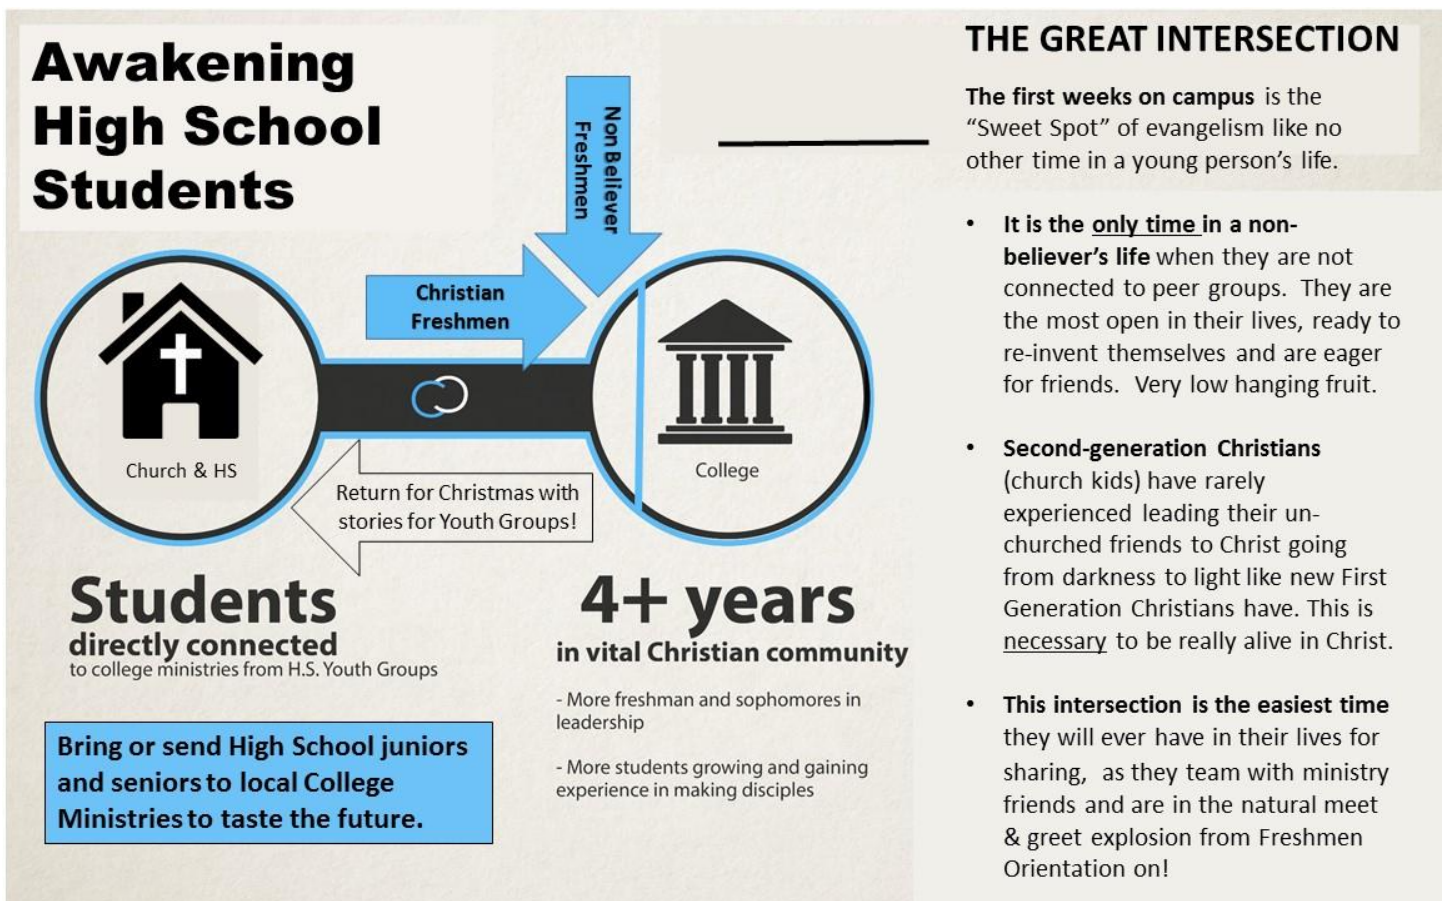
Awakening High School Students

Non Believer Freshmen

Christian Freshmen

Church & HS

College

Return for Christmas with stories for Youth Groups!

Students
directly connected
to college ministries from H.S. Youth Groups

4+ years
in vital Christian community

- More freshman and sophomores in leadership

- More students growing and gaining experience in making disciples

Bring or send High School juniors and seniors to local College Ministries to taste the future.

THE GREAT INTERSECTION

The first weeks on campus is the "Sweet Spot" of evangelism like no other time in a young person's life.

• It is the only time in a non-believer's life when they are not connected to peer groups. They are the most open in their lives, ready to re-invent themselves and are eager for friends. Very low hanging fruit.

• Second-generation Christians (church kids) have rarely experienced leading their un-churched friends to Christ going from darkness to light like new First Generation Christians have. This is necessary to be really alive in Christ.

• This intersection is the easiest time they will ever have in their lives for sharing, as they team with ministry friends and are in the natural meet & greet explosion from Freshmen Orientation on!